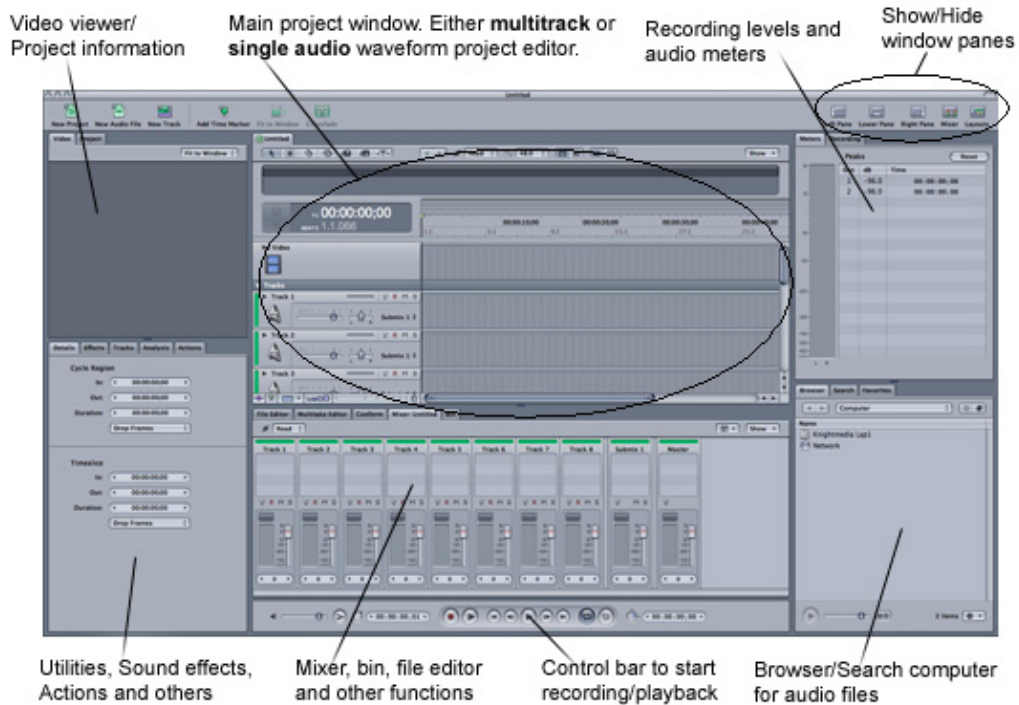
Video viewer/
Project information

Main project window. Either **multitrack** or **single audio** waveform project editor.

Recording levels and audio meters

Show/Hide window panes

Untitled

New Project New Audio File New Track Add Time Marker Fit to Window

Left Pane Lower Pane Right Pane Mixer Loops

Video Project

Fit to Window

Untitled

Show

00:00:00;00

1.1.000

00:00:10;00 00:00:20;00 00:00:30;00 00:00:40;00

Video

Tracks

Track 1

Submix 1 S

Track 2

Submix 1 S

Track 3

Meters Recording

Peaks

Reset

Chn dB Time

1 -96.3 00:00:00.00

2 -96.3 00:00:00.00

Details Effects Tracks Analysis Actions

Cycle Region

In: 00:00:00.00

Out: 00:00:00.00

Duration: 00:00:00.00

Drop Frames

Timeslice

In: 00:00:00.00

Out: 00:00:00.00

Duration: 00:00:00.00

Drop Frames

File Editor Multitake Editor Conform Mixer: Untitled

Read

Show

Track 1 Track 2 Track 3 Track 4 Track 5 Track 6 Track 7 Track 8 Submix 1 Master

Browser Search Favorites

Computer

Name

Knightmedia Lap1

Network

2 items

00:00:00.01

00:00:00.00

Utilities, Sound effects,
Actions and others

Mixer, bin, file editor
and other functions

Control bar to start
recording/playback

Browser/Search computer
for audio files